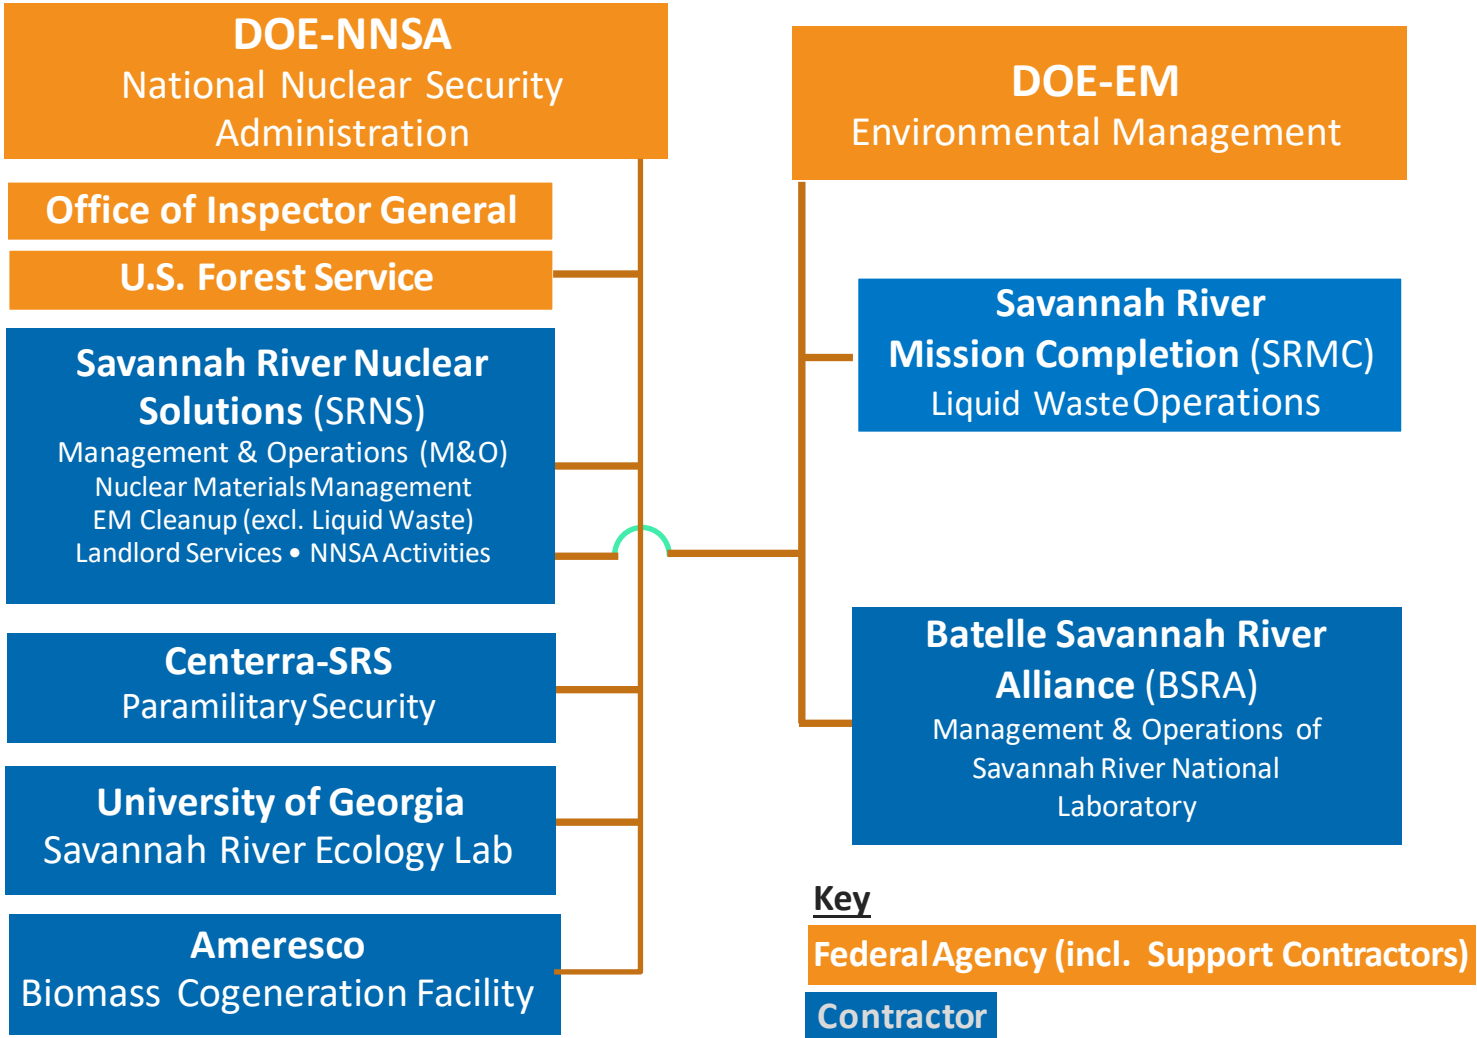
DOE-NNSA
National Nuclear Security Administration

Office of Inspector General

U.S. Forest Service

Savannah River Nuclear Solutions (SRNS)
Management & Operations (M&O)
Nuclear Materials Management
EM Cleanup (excl. Liquid Waste)
Landlord Services • NNSA Activities

Centerra-SRS
Paramilitary Security

University of Georgia
Savannah River Ecology Lab

Ameresco
Biomass Cogeneration Facility

DOE-EM
Environmental Management

Savannah River Mission Completion (SRMC)
Liquid Waste Operations

Batelle Savannah River Alliance (BSRA)
Management & Operations of Savannah River National Laboratory

Key
Federal Agency (incl. Support Contractors)
Contractor